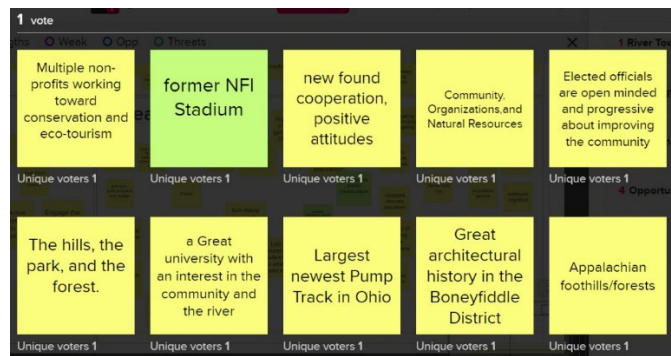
1 vote

Multiple non-profits working toward conservation and eco-tourism

Unique voters 1

former NFI Stadium

Unique voters 1

new found cooperation, positive attitudes

Unique voters 1

Community, Organizations,and Natural Resources

Unique voters 1

Elected officials are open minded and progressive about improving the community

Unique voters 1

The hills, the park, and the forest.

Unique voters 1

a Great university with an interest in the community and the river

Unique voters 1

Largest newest Pump Track in Ohio

Unique voters 1

Great architectural history in the Boneyfiddle District

Unique voters 1

Appalachian foothills/forests

Unique voters 1